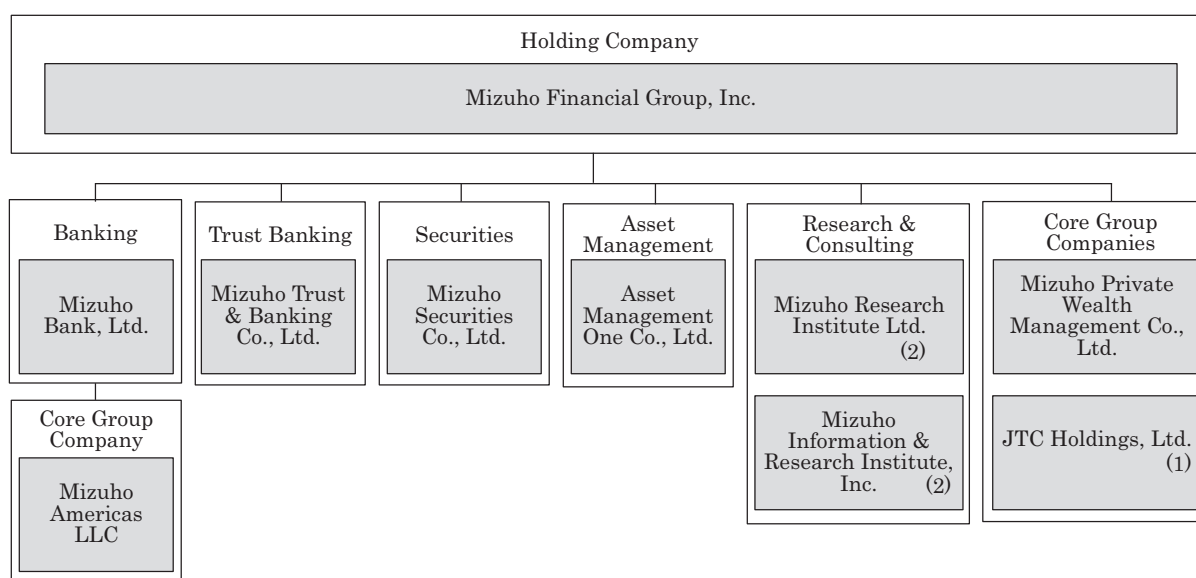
Holding Company

Mizuho Financial Group, Inc.

Banking

Mizuho Bank, Ltd.

Core Group Company

Mizuho Americas LLC

Trust Banking

Mizuho Trust & Banking Co., Ltd.

Securities

Mizuho Securities Co., Ltd.

Asset Management

Asset Management One Co., Ltd.

Research & Consulting

Mizuho Research Institute Ltd. (2)

Mizuho Information & Research Institute, Inc. (2)

Core Group Companies

Mizuho Private Wealth Management Co., Ltd.

JTC Holdings, Ltd. (1)